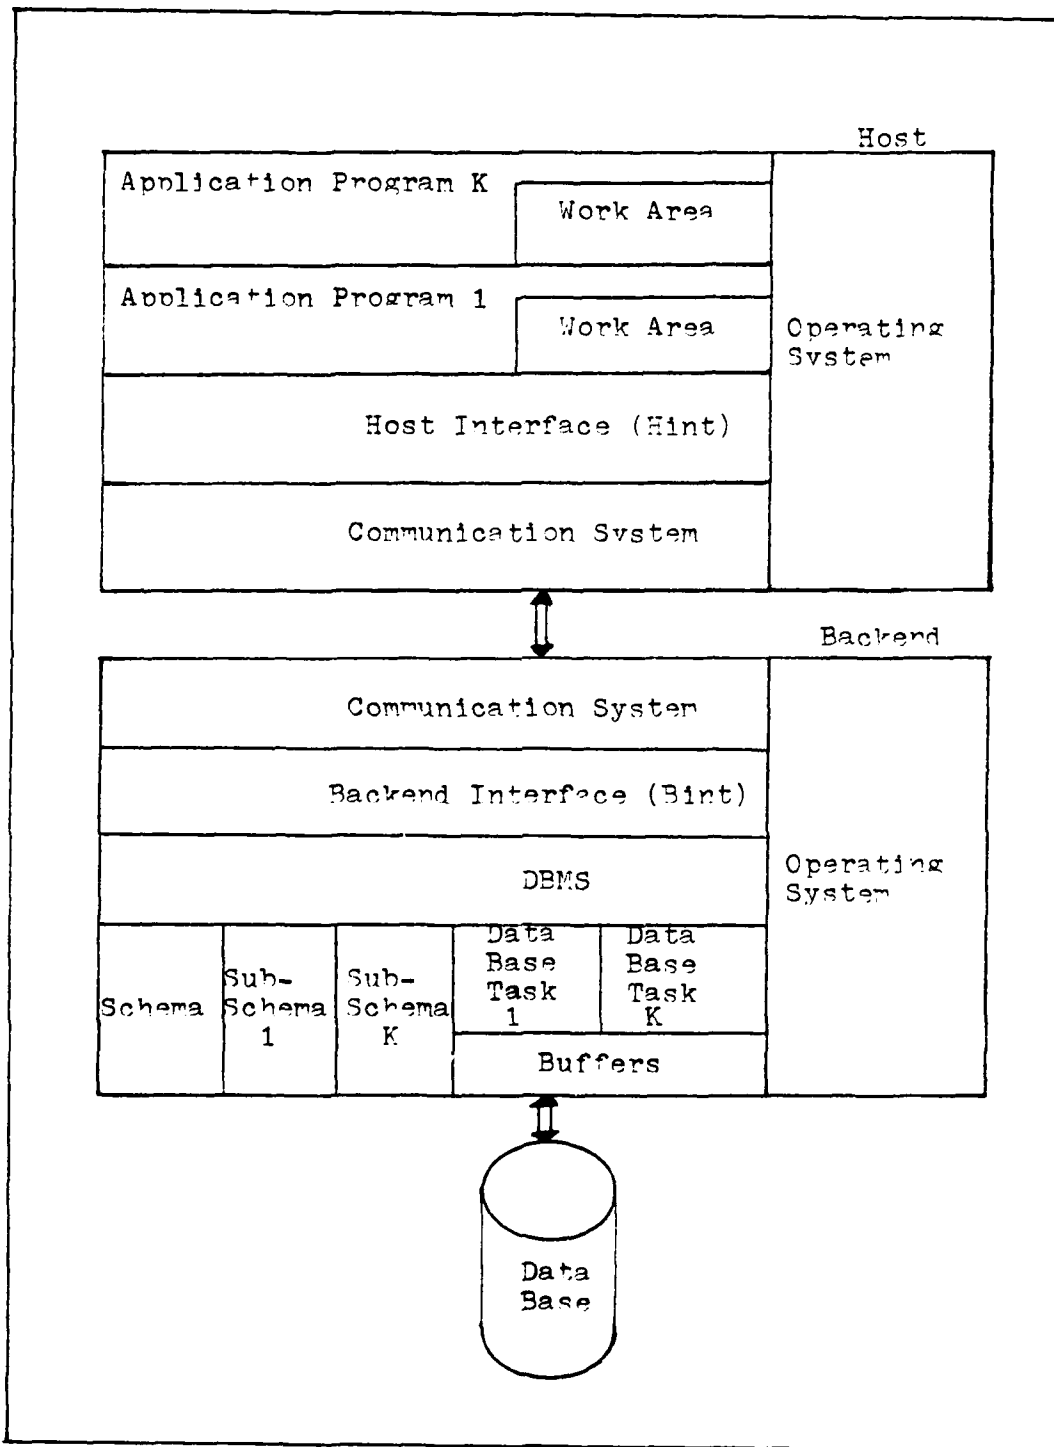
Host

Application Program K

Work Area

Application Program 1

Work Area

Operating System

Host Interface (Hint)

Communication System

Backend

Communication System

Backend Interface (Bint)

DBMS

Operating System

Schema

Sub-Schema 1

Sub-Schema K

Data Base Task 1

Data Base Task K

Buffers

Data Base